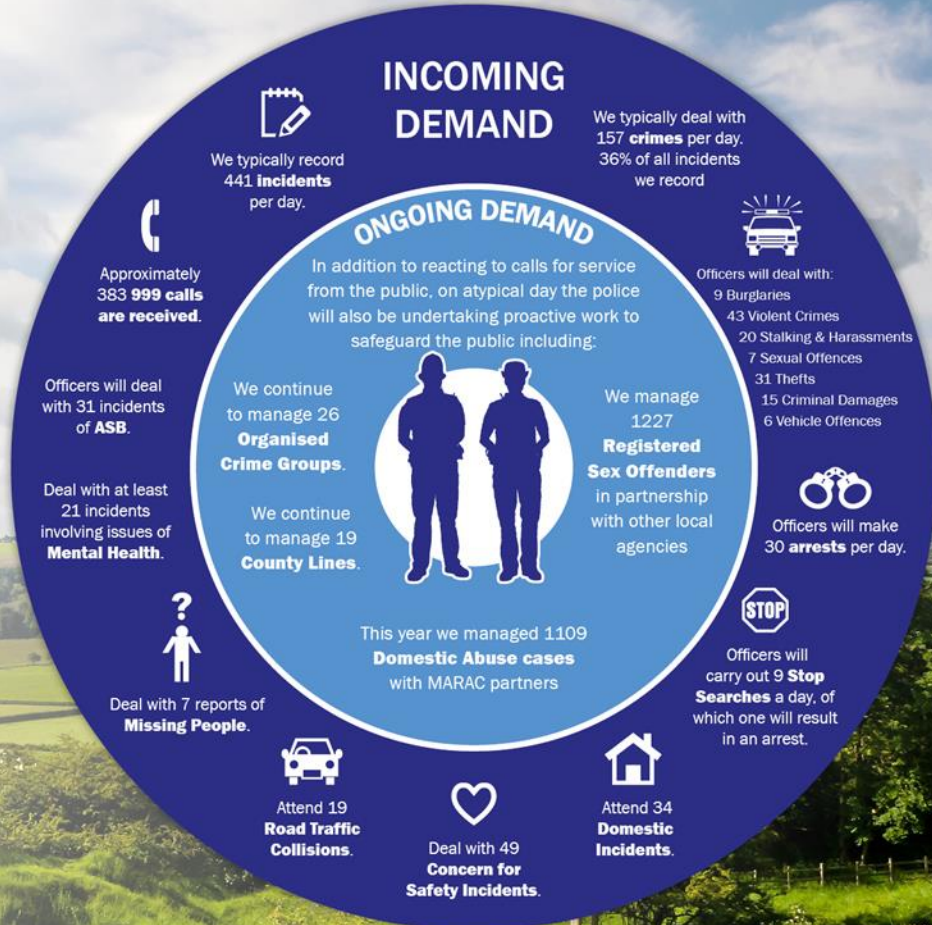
INCOMING DEMAND

We typically record 441 **incidents** per day.

We typically deal with 157 **crimes** per day. 36% of all incidents we record

Approximately 383 **999 calls are received**.

Officers will deal with:
9 Burglaries
43 Violent Crimes
20 Stalking & Harassments
7 Sexual Offences
31 Thefts
15 Criminal Damages
6 Vehicle Offences

Officers will deal with 31 incidents of **ASB**.

Deal with at least 21 incidents involving issues of **Mental Health**.

Officers will make 30 **arrests** per day.

STOP

Officers will carry out 9 **Stop Searches** a day, of which one will result in an arrest.

Deal with 7 reports of **Missing People**.

Attend 19 **Road Traffic Collisions**.

Deal with 49 **Concern for Safety Incidents**.

Attend 34 **Domestic Incidents**.

ONGOING DEMAND

In addition to reacting to calls for service from the public, on atypical day the police will also be undertaking proactive work to safeguard the public including:

We continue to manage 26 **Organised Crime Groups**.

We continue to manage 19 **County Lines**.

We manage 1227 **Registered Sex Offenders** in partnership with other local agencies

This year we managed 1109 **Domestic Abuse cases** with MARAC partners